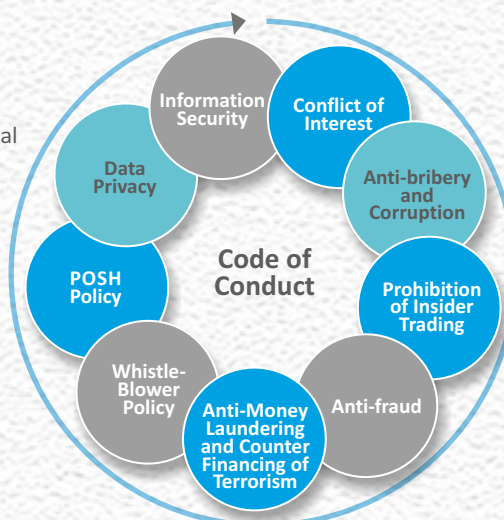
al

Information Security

Conflict of Interest

Anti-bribery and Corruption

Prohibition of Insider Trading

Anti-fraud

Anti-Money Laundering and Counter Financing of Terrorism

Whistle-Blower Policy

POSH Policy

Data Privacy

Code of Conduct